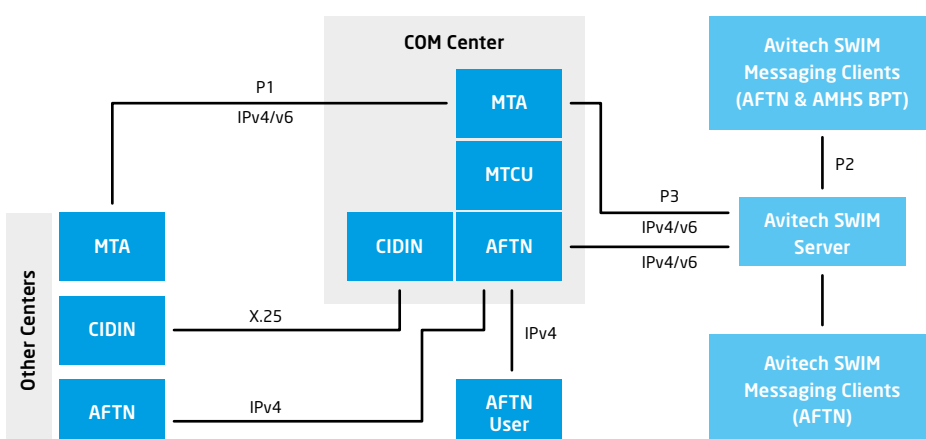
COM Center

Avitech SWIM Messaging Clients (AFTN & AMHS BPT)

P1

IPv4/v6

MTA

P2

MTCU

P3

IPv4/v6

Avitech SWIM Server

Other Centers

MTA

CIDIN

AFTN

IPv4/v6

CIDIN

X.25

IPv4

Avitech SWIM Messaging Clients (AFTN)

AFTN

IPv4

AFTN User